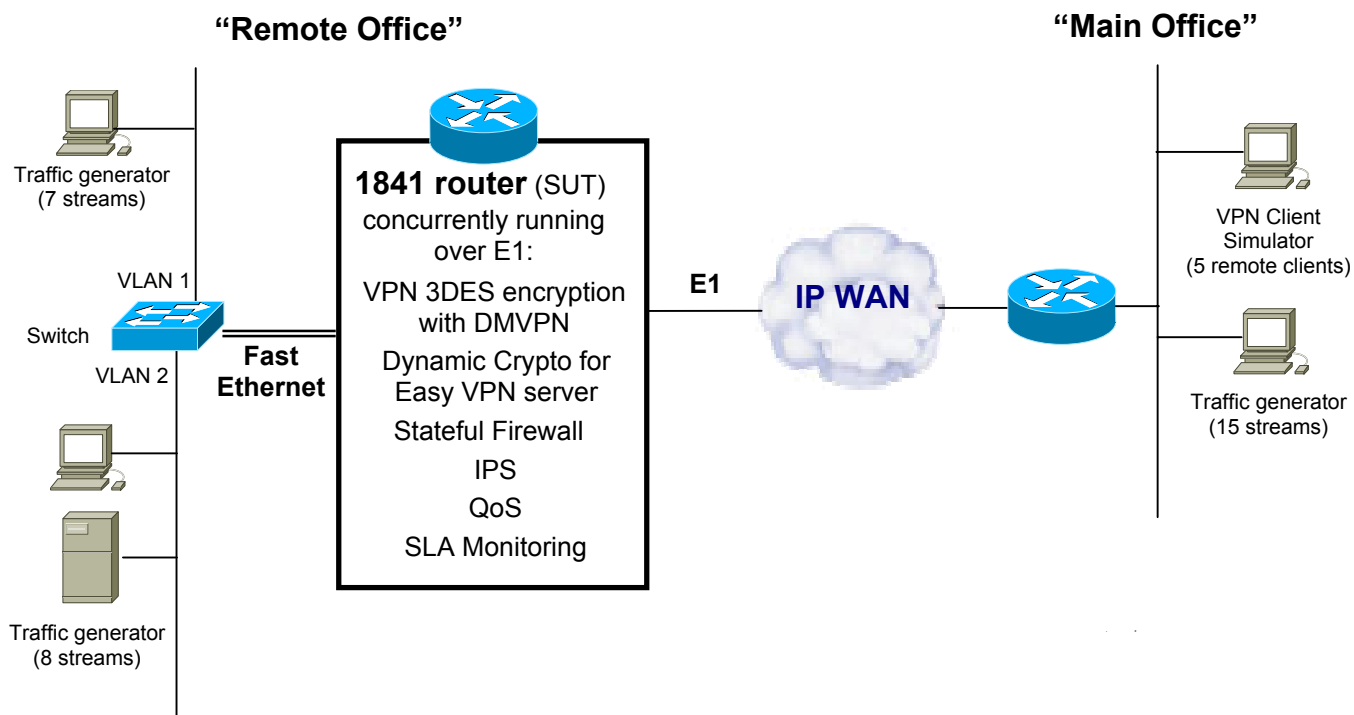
"Remote Office"

"Main Office"

Traffic generator (7 streams)

VLAN 1

Switch

VLAN 2

Traffic generator (8 streams)

Fast Ethernet

1841 router (SUT) concurrently running over E1:

VPN 3DES encryption with DMVPN

Dynamic Crypto for Easy VPN server

Stateful Firewall

IPS

QoS

SLA Monitoring

E1

IP WAN

VPN Client Simulator (5 remote clients)

Traffic generator (15 streams)